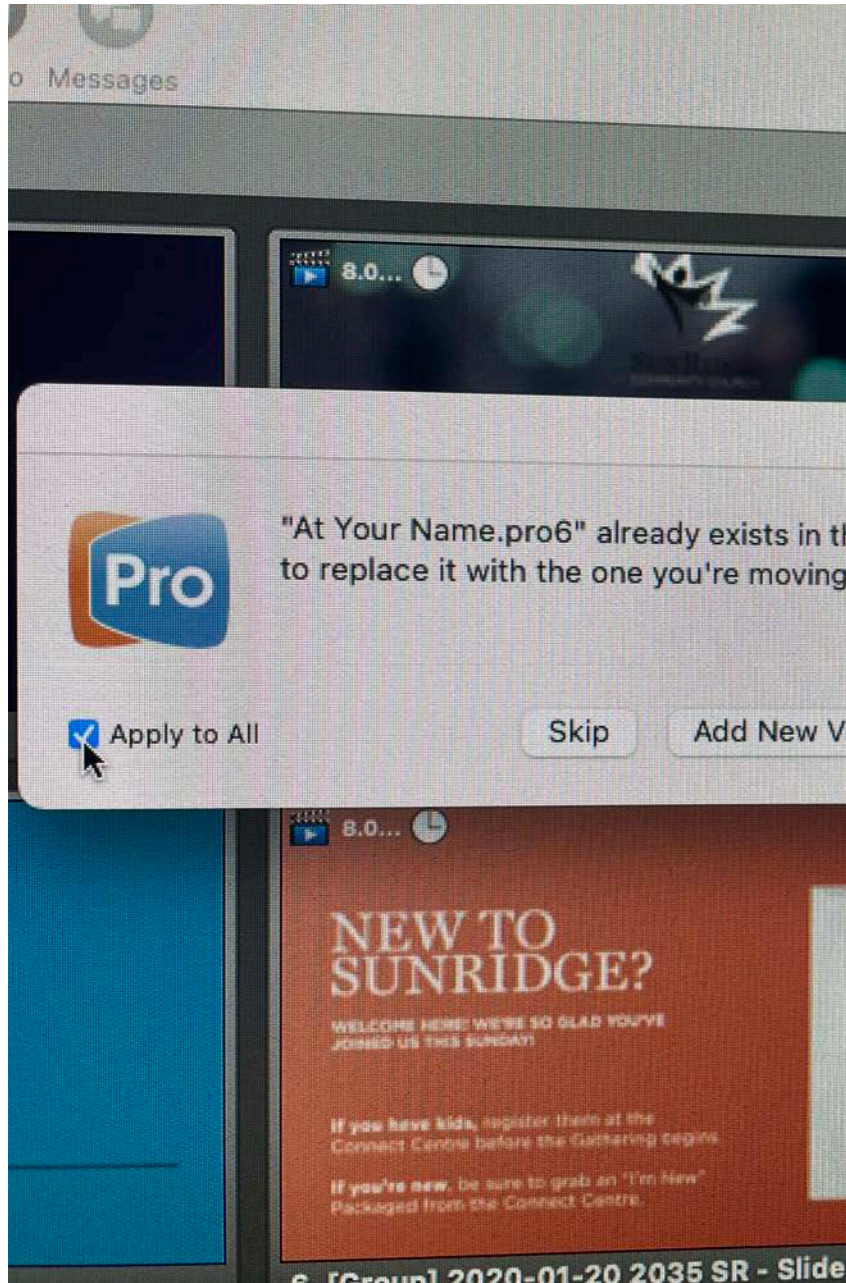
o Messages

8.0...

SUNRIDGE COMMUNITY CHURCH

"At Your Name.pro6" already exists in th to replace it with the one you're moving

Pro

Apply to All

Skip

Add New V

8.0...

NEW TO SUNRIDGE?

WELCOME HERE! WE'RE SO GLAD YOU'VE JOINED US THIS SUNDAY!

If you have kids, register them at the Connect Centre before the Gathering begins.

If you're new, be sure to grab an "I'm New" Packaged from the Connect Centre.

6 [Group] 2020-01-20 2035 SR - Slide